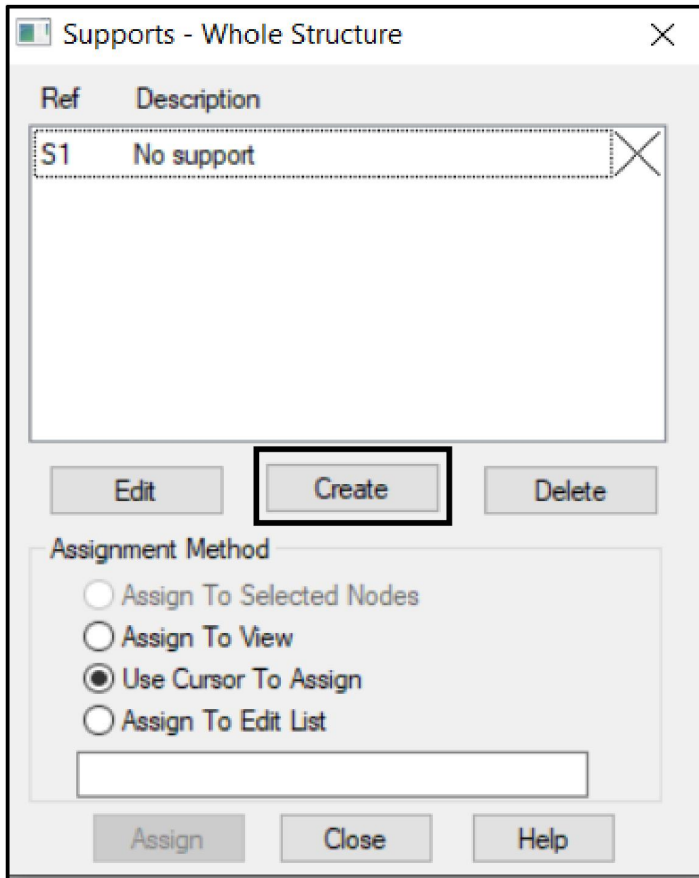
Supports - Whole Structure

| Ref | Description |
|---|---|
| S1 | No support |

Edit
Create
Delete

Assignment Method

Assign To Selected Nodes
Assign To View
Use Cursor To Assign
Assign To Edit List

Assign
Close
Help